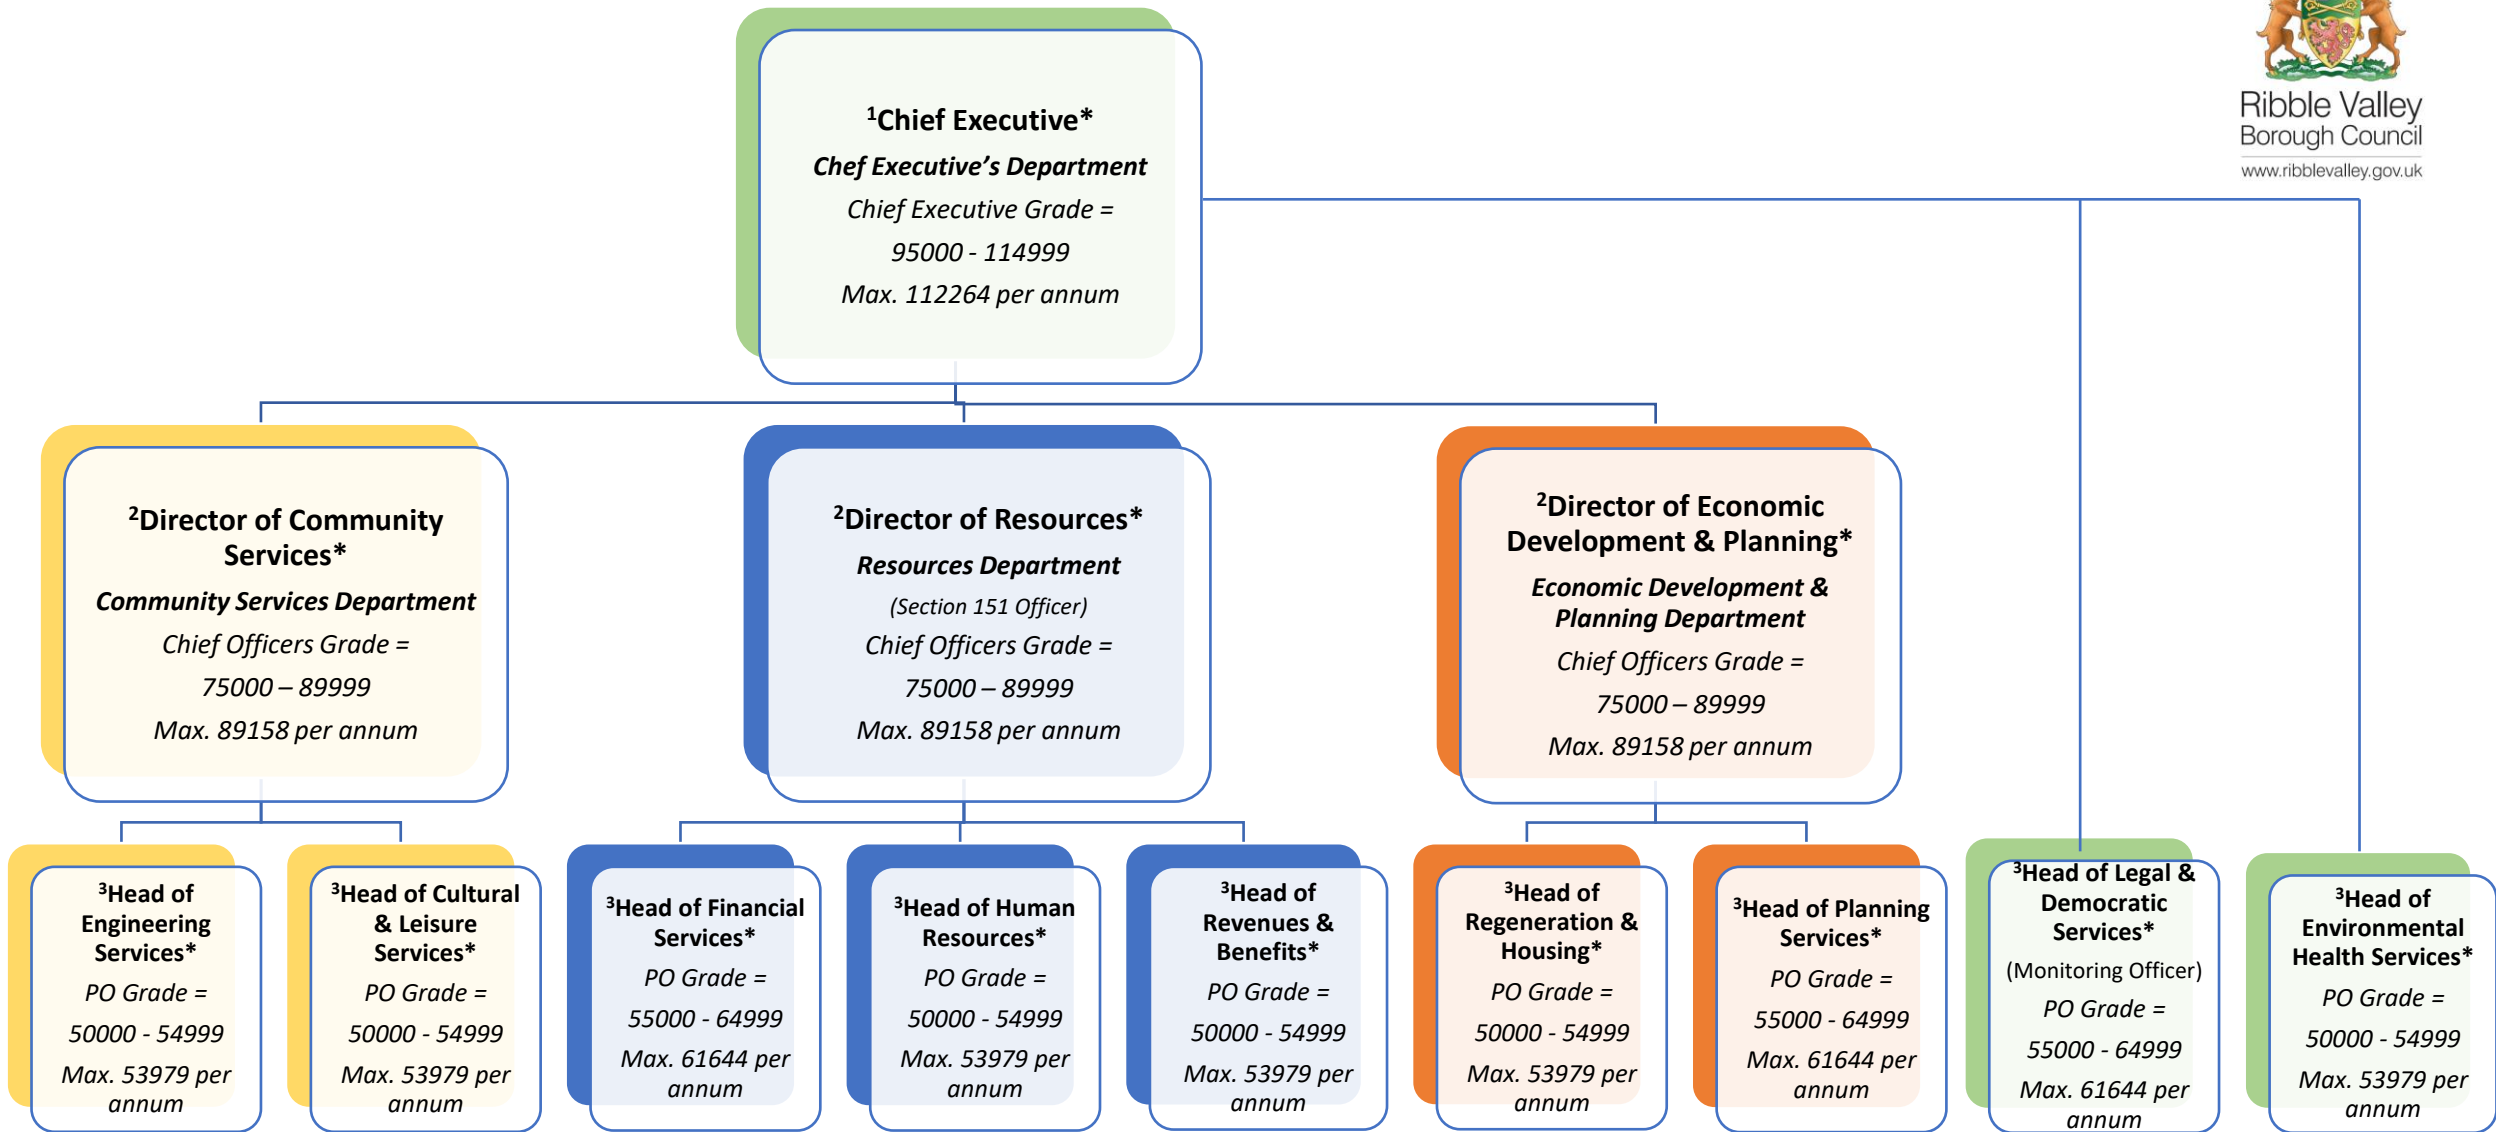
Ribble Valley Borough Council
www.ribblevalley.gov.uk

$^1$Chief Executive*
Chef Executive's Department
Chief Executive Grade =
95000 - 114999
Max. 112264 per annum

$^2$Director of Community Services*
Community Services Department
Chief Officers Grade =
75000 – 89999
Max. 89158 per annum

$^2$Director of Resources*
Resources Department
(Section 151 Officer)
Chief Officers Grade =
75000 – 89999
Max. 89158 per annum

$^2$Director of Economic Development & Planning*
Economic Development & Planning Department
Chief Officers Grade =
75000 – 89999
Max. 89158 per annum

$^3$Head of Engineering Services*
PO Grade =
50000 - 54999
Max. 53979 per annum

$^3$Head of Cultural & Leisure Services*
PO Grade =
50000 - 54999
Max. 53979 per annum

$^3$Head of Financial Services*
PO Grade =
55000 - 64999
Max. 61644 per annum

$^3$Head of Human Resources*
PO Grade =
50000 - 54999
Max. 53979 per annum

$^3$Head of Revenues & Benefits*
PO Grade =
50000 - 54999
Max. 53979 per annum

$^3$Head of Regeneration & Housing*
PO Grade =
50000 - 54999
Max. 53979 per annum

$^3$Head of Planning Services*
PO Grade =
55000 - 64999
Max. 61644 per annum

$^3$Head of Legal & Democratic Services*
(Monitoring Officer)
PO Grade =
55000 - 64999
Max. 61644 per annum

$^3$Head of Environmental Health Services*
PO Grade =
50000 - 54999
Max. 53979 per annum